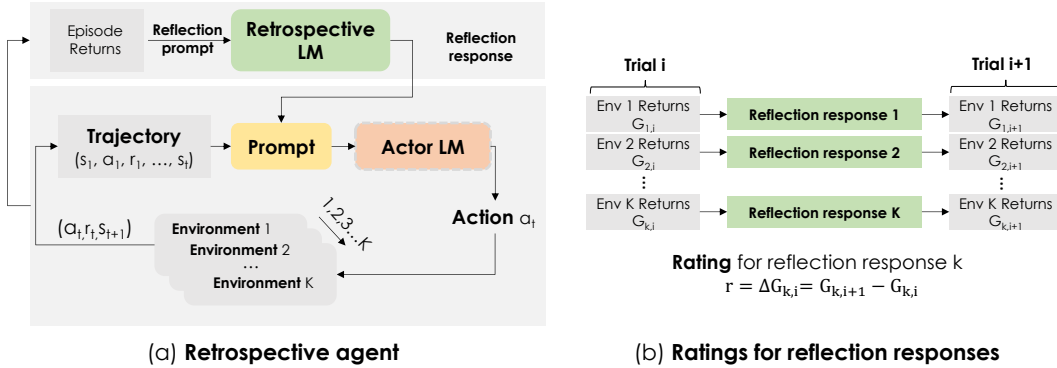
Episode Returns

Reflection prompt

Retrospective LM

Reflection response

Trajectory
$(s_1, a_1, r_1, \ldots, s_t)$

Prompt

Actor LM

$(a_t, r_t, s_{t+1})$

1,2,3,...K

Action $a_t$

Environment 1
Environment 2
...
Environment K

(a) **Retrospective agent**

Trial i

Trial i+1

Env 1 Returns $G_{1,i}$

Reflection response 1

Env 1 Returns $G_{1,i+1}$

Env 2 Returns $G_{2,i}$

Reflection response 2

Env 2 Returns $G_{2,i+1}$

⋮

⋮

Env K Returns $G_{k,i}$

Reflection response K

Env K Returns $G_{k,i+1}$

**Rating** for reflection response k
$r = \Delta G_{k,i} = G_{k,i+1} - G_{k,i}$

(b) **Ratings for reflection responses**